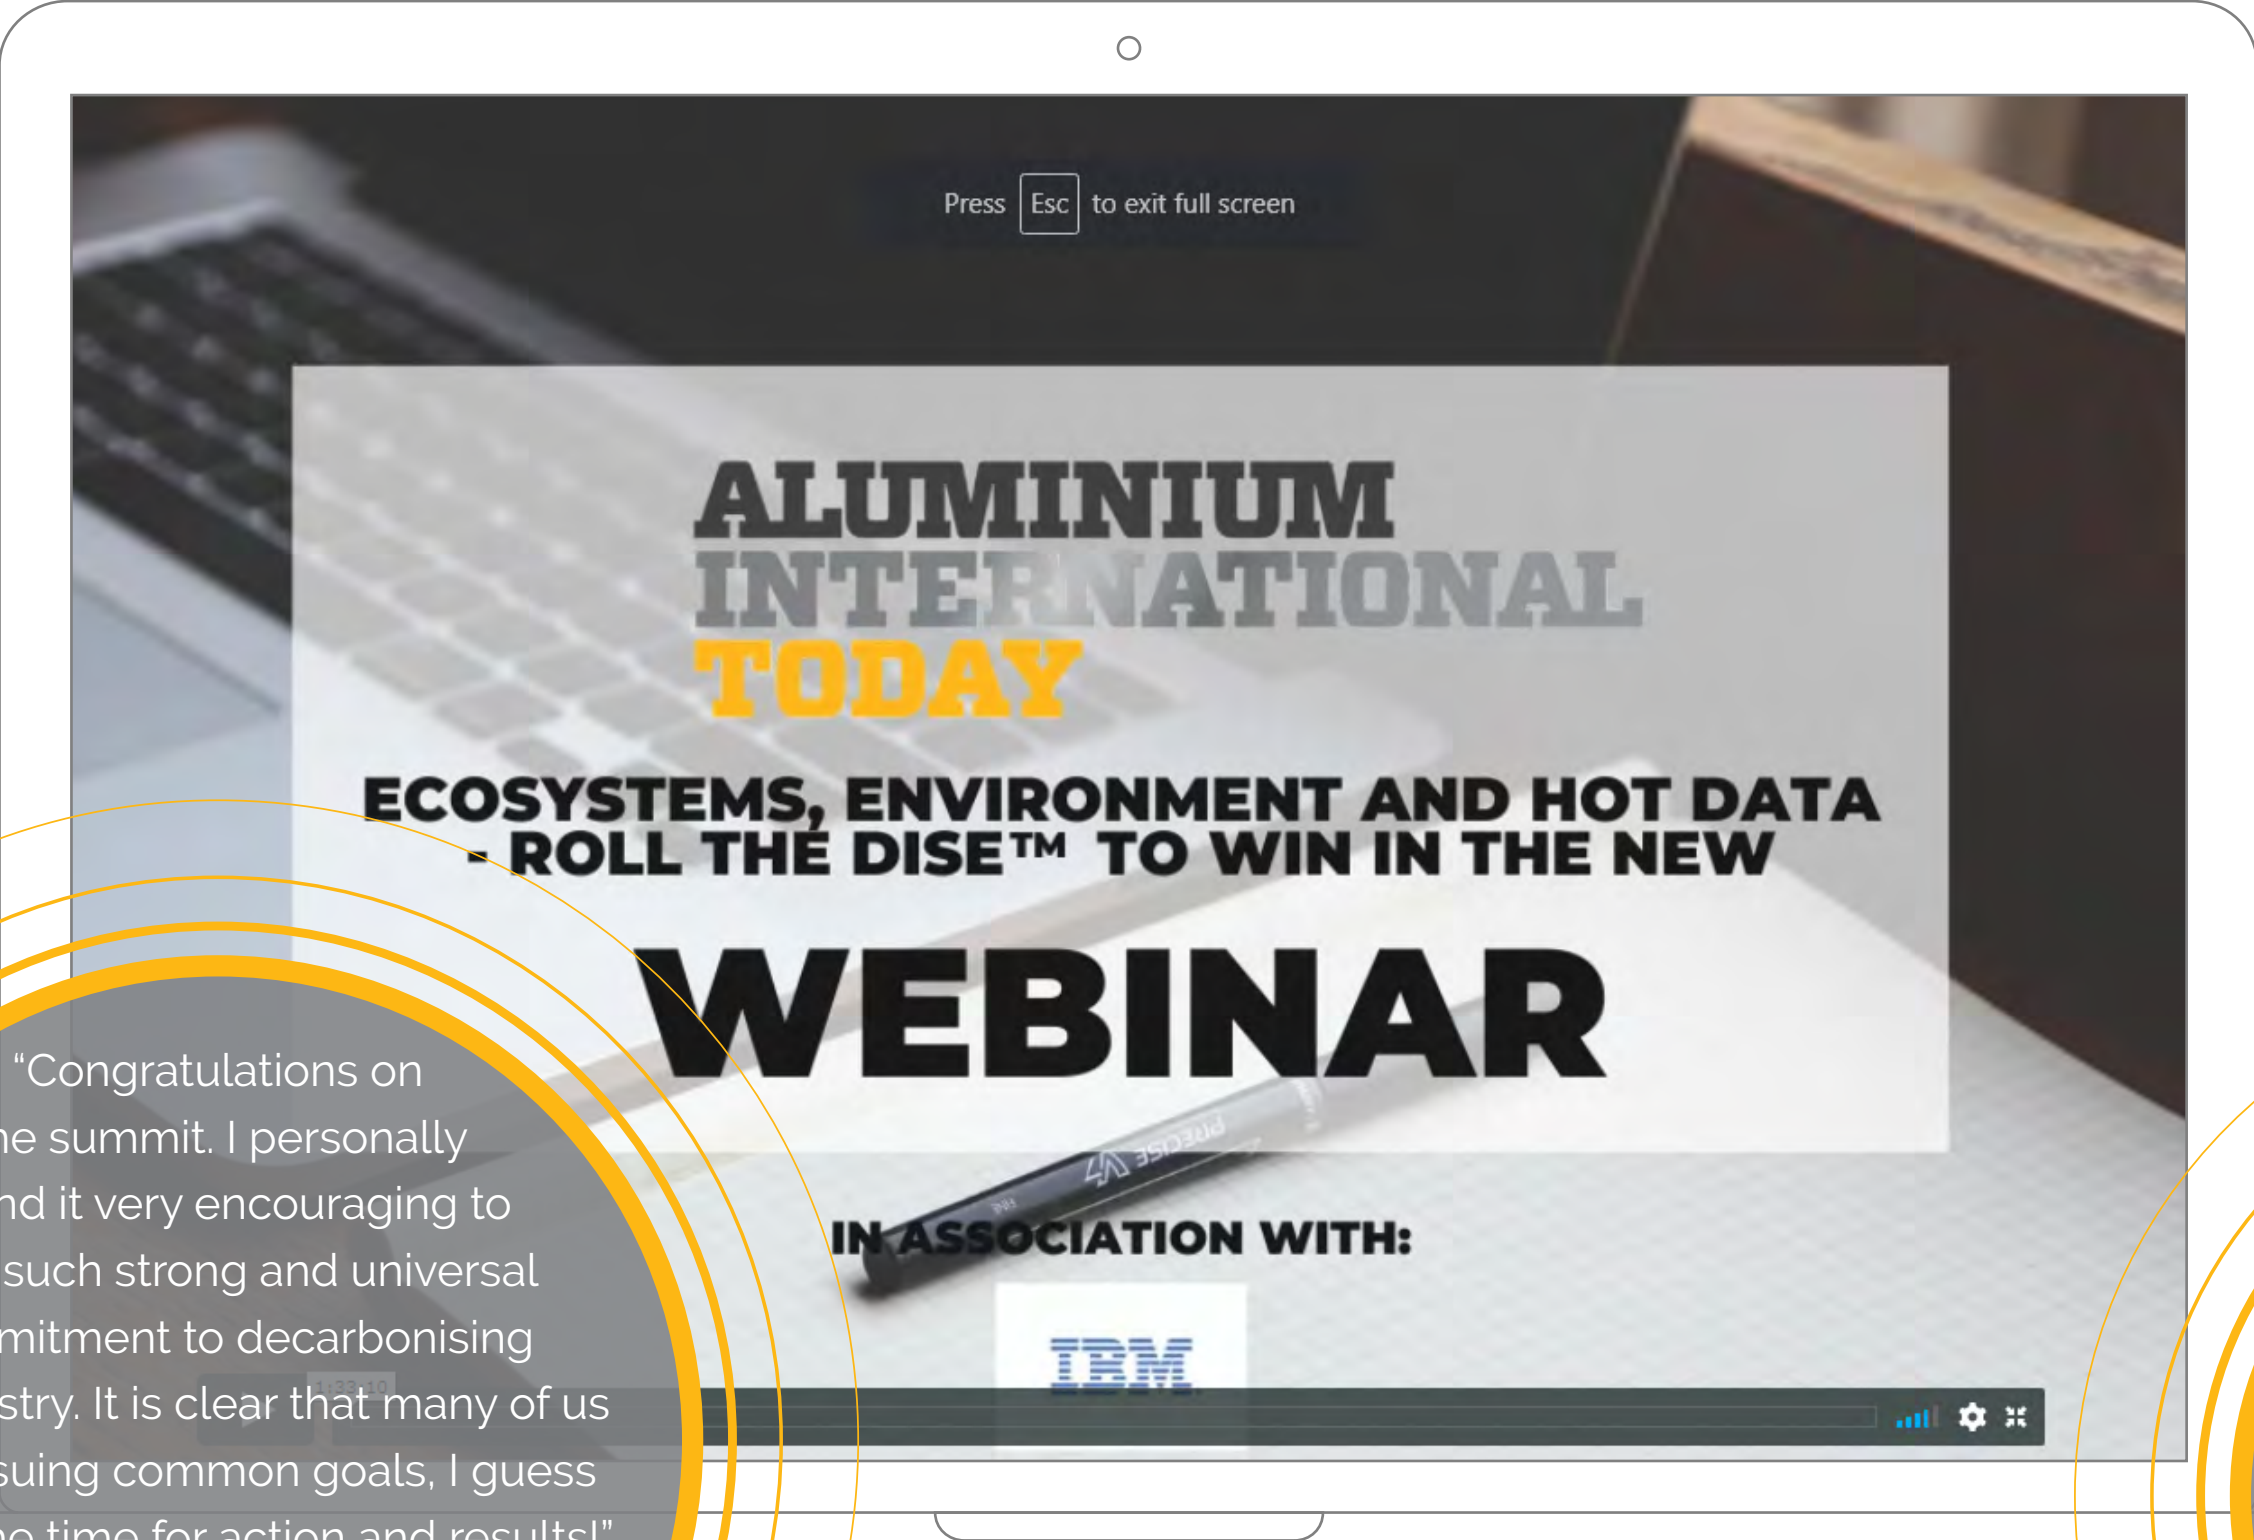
Press Esc to exit full screen

ALUMINIUM INTERNATIONAL TODAY

ECOSYSTEMS, ENVIRONMENT AND HOT DATA - ROLL THE DISE™ TO WIN IN THE NEW

WEBINAR

IN ASSOCIATION WITH:

IBM

"Congratulations on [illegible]e summit. I personally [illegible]nd it very encouraging to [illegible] such strong and universal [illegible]mitment to decarbonising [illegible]stry. It is clear that many of us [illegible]suing common goals, I guess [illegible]e time for action and results!"